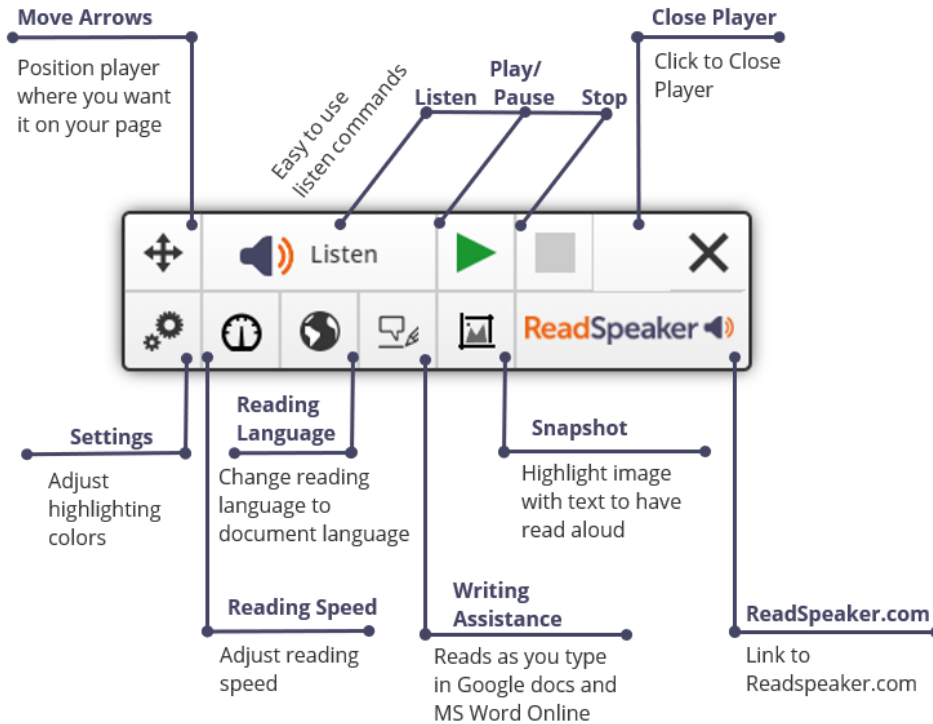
Move Arrows

Position player where you want it on your page

Easy to use listen commands

Listen

Play/ Pause

Stop

Close Player

Click to Close Player

Listen

ReadSpeaker

Settings

Adjust highlighting colors

Reading Language

Change reading language to document language

Snapshot

Highlight image with text to have read aloud

Reading Speed

Adjust reading speed

Writing Assistance

Reads as you type in Google docs and MS Word Online

ReadSpeaker.com

Link to Readspeaker.com